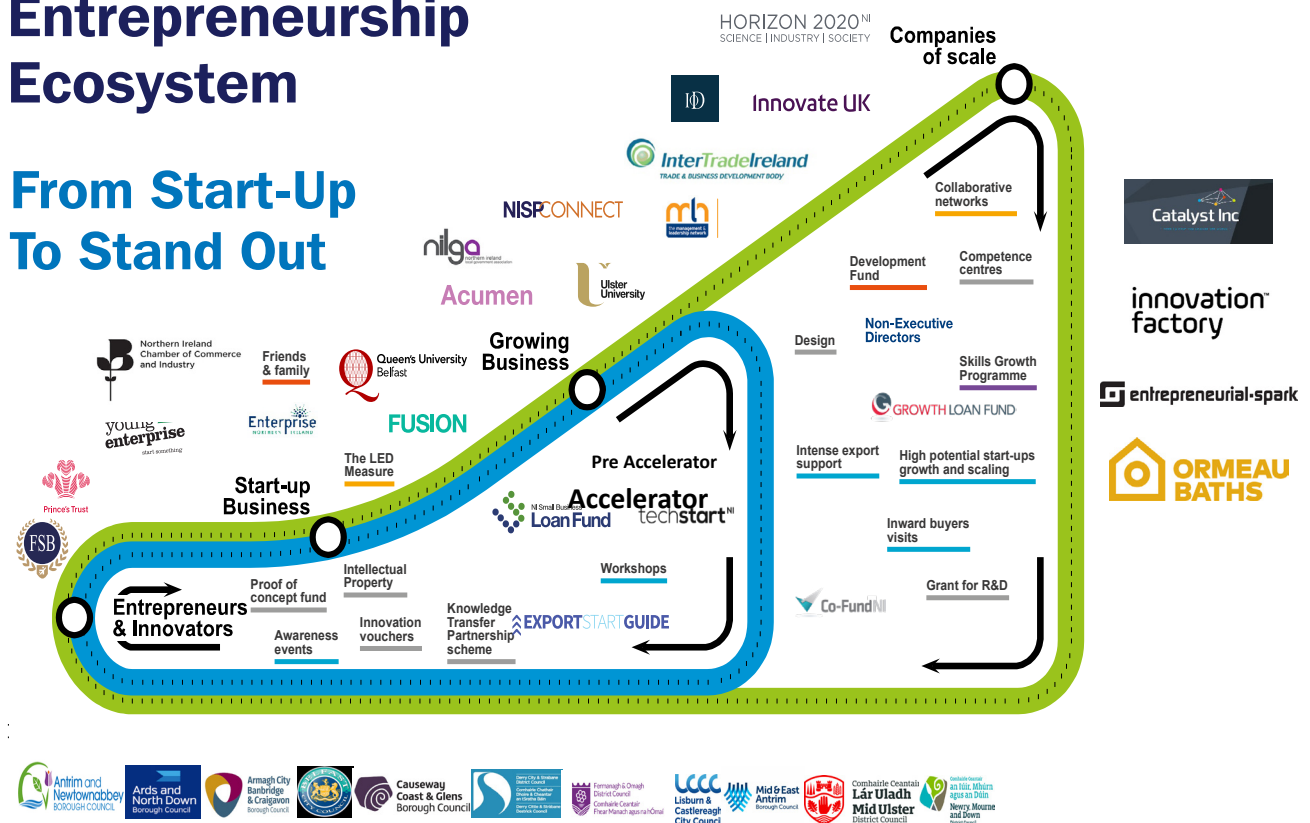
Entrepreneurship Ecosystem

From Start-Up To Stand Out

HORIZON 2020 NI
SCIENCE | INDUSTRY | SOCIETY

Companies of scale

IoD

Innovate UK

InterTradeIreland
TRADE & BUSINESS DEVELOPMENT BODY

NISP CONNECT

mln
the management & leadership network

nilga
northern ireland local government association

Acumen

Ulster University

Catalyst Inc

innovation factory

entrepreneurial-spark

ORMEAU BATHS

Collaborative networks

Development Fund

Competence centres

Design

Non-Executive Directors

Skills Growth Programme

GROWTH LOAN FUND

Intense export support

High potential start-ups growth and scaling

Inward buyers visits

Grant for R&D

Co-Fund NI

Growing Business

Northern Ireland Chamber of Commerce and Industry

Friends & family

Queen's University Belfast

FUSION

young enterprise
start something

Enterprise
NORTHERN IRELAND

The LED Measure

Pre Accelerator

Accelerator

NI Small Business Loan Fund

techstart NI

Prince's Trust

FSB

Start-up Business

Intellectual Property

Workshops

Proof of concept fund

Entrepreneurs & Innovators

Awareness events

Innovation vouchers

Knowledge Transfer Partnership scheme

EXPORTSTARTGUIDE

Antrim and Newtownabbey Borough Council

Ards and North Down Borough Council

Armagh City Banbridge & Craigavon Borough Council

Causeway Coast & Glens Borough Council

Derry City & Strabane District Council

Fermanagh & Omagh District Council
Comhairle Ceantair Fhear Manach agus na hÓmaí

LCCC
Lisburn & Castlereagh City Council

Mid & East Antrim Borough Council

Comhairle Ceantair Lár Uladh
Mid Ulster District Council

Newry, Mourne and Down